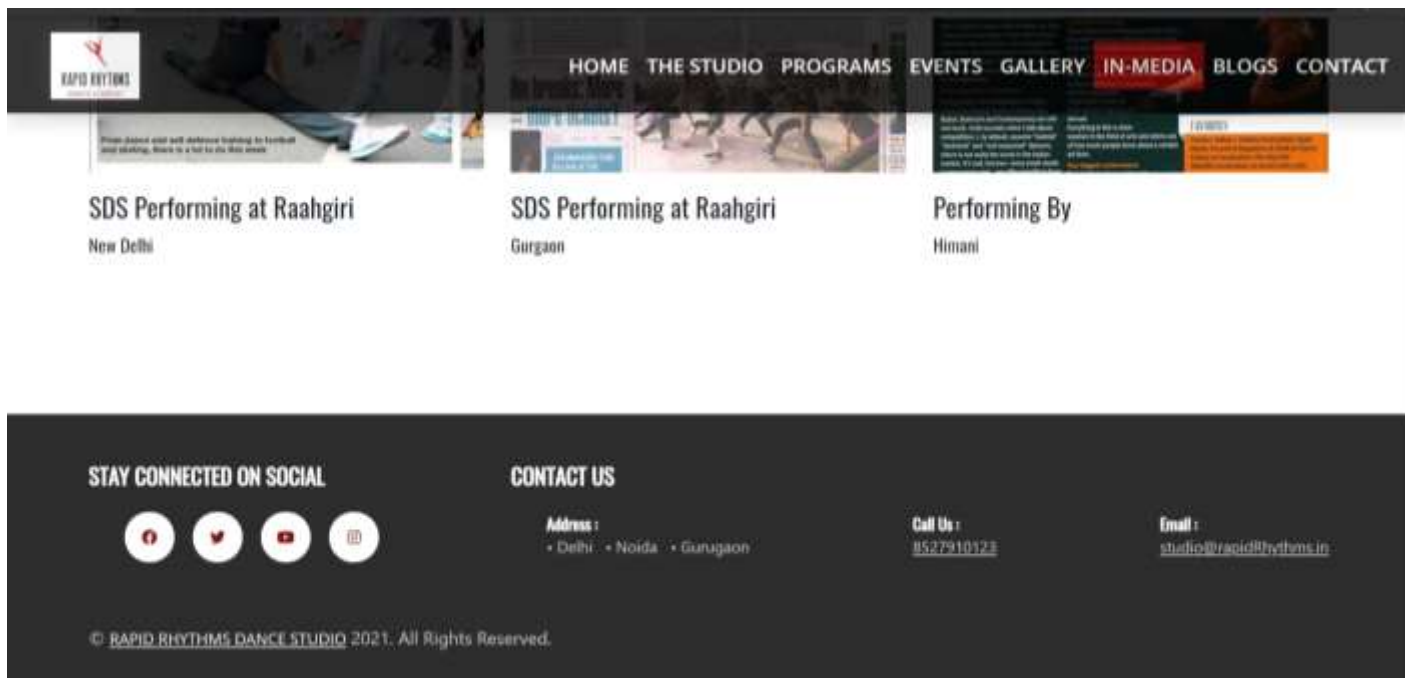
RAPID RHYTHMS

HOME THE STUDIO PROGRAMS EVENTS GALLERY IN-MEDIA BLOGS CONTACT

From dance and self defence training to football and skating, there is a lot to do this week

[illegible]

SDS Performing at Raahgiri

New Delhi

SDS Performing at Raahgiri

Gurgaon

Performing By

Himani

STAY CONNECTED ON SOCIAL

CONTACT US

Address :
• Delhi • Noida • Gurugaon

Call Us :
8527910123

Email :
studio@rapidRhythms.in

© RAPID RHYTHMS DANCE STUDIO 2021. All Rights Reserved.